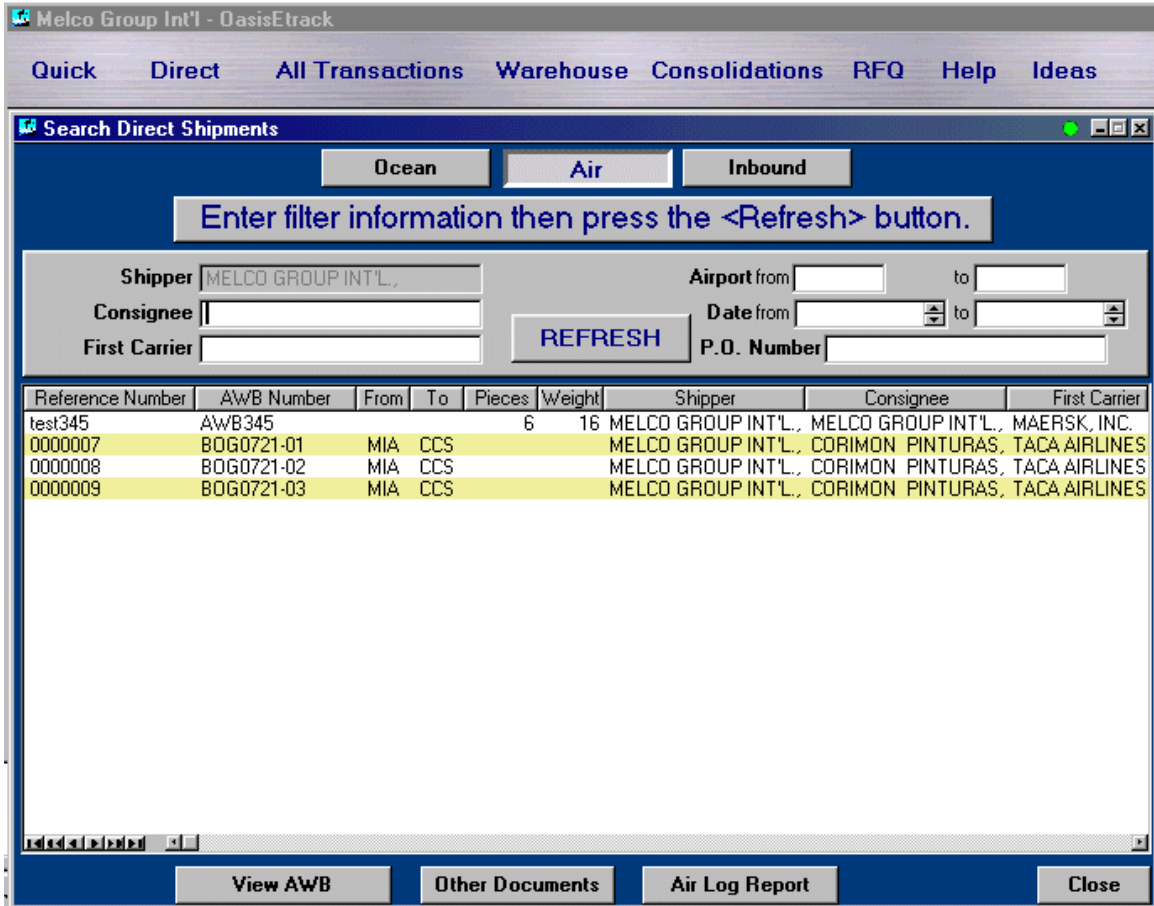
Melco Group Int'l - OasisEtrack

Quick Direct All Transactions Warehouse Consolidations RFQ Help Ideas

Search Direct Shipments

Ocean Air Inbound

Enter filter information then press the <Refresh> button.

Shipper MELCO GROUP INT'L.,
Consignee
First Carrier

REFRESH

Airport from to
Date from to
P.O. Number

| Reference Number | AWB Number | From | To | Pieces | Weight | Shipper | Consignee | First Carrier |
|---|---|---|---|---|---|---|---|---|
| test345 | AWB345 | | | 6 | 16 | MELCO GROUP INT'L., | MELCO GROUP INT'L., | MAERSK, INC. |
| 0000007 | BOG0721-01 | MIA | CCS | | | MELCO GROUP INT'L., | CORIMON PINTURAS, | TACA AIRLINES |
| 0000008 | BOG0721-02 | MIA | CCS | | | MELCO GROUP INT'L., | CORIMON PINTURAS, | TACA AIRLINES |
| 0000009 | BOG0721-03 | MIA | CCS | | | MELCO GROUP INT'L., | CORIMON PINTURAS, | TACA AIRLINES |

View AWB Other Documents Air Log Report Close